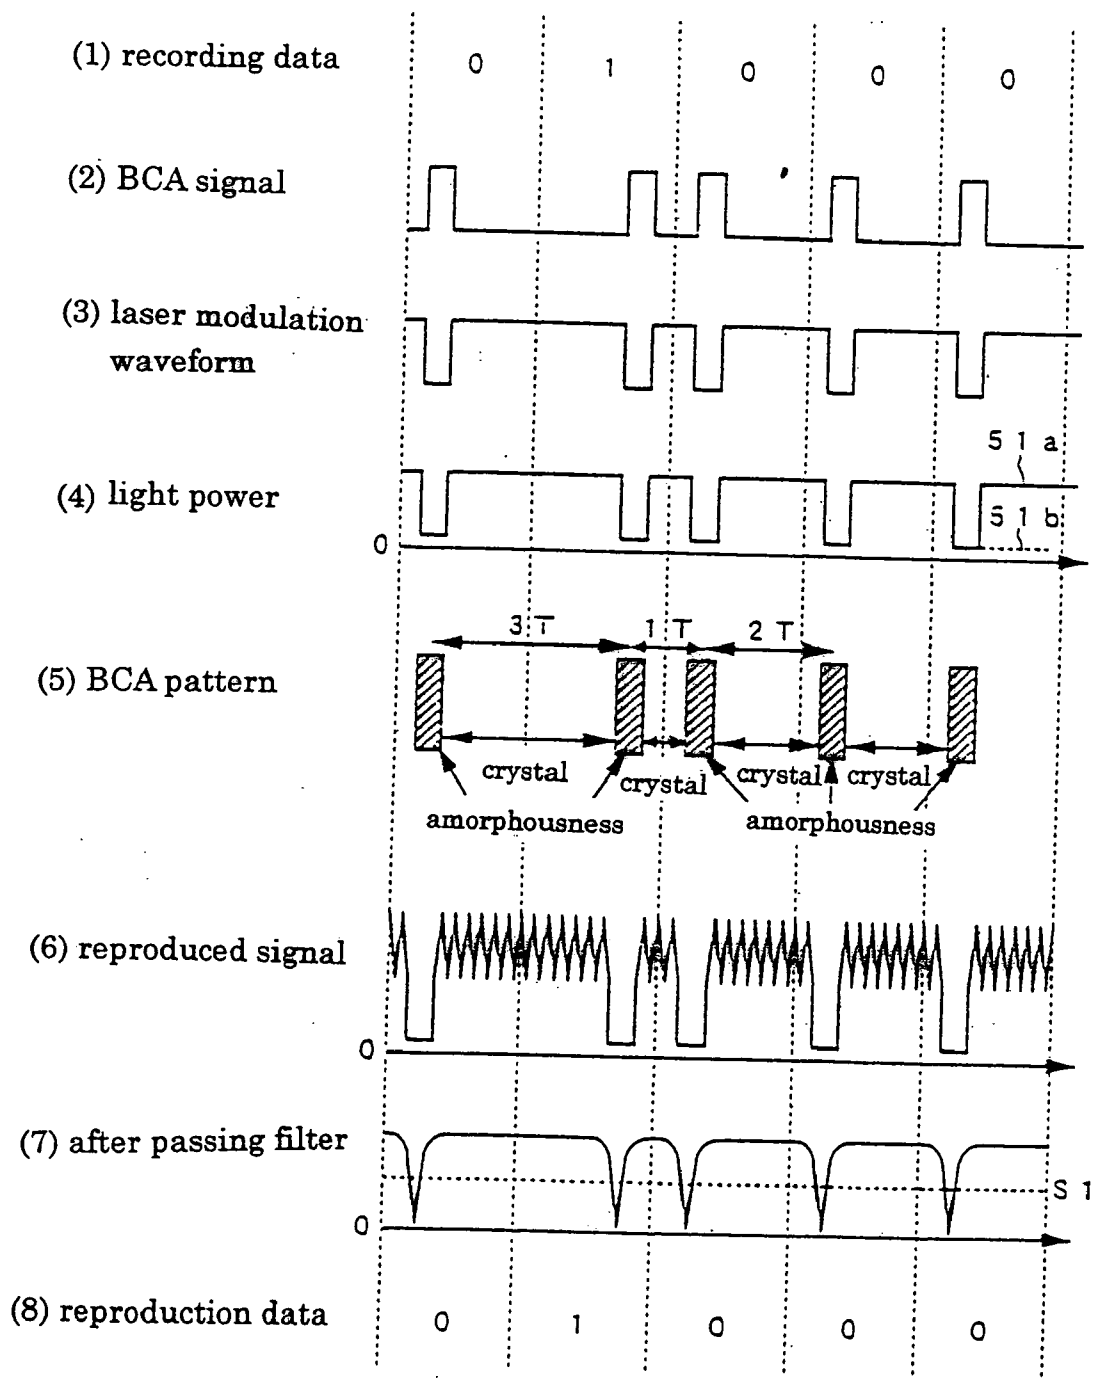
(1) recording data 0 1 0 0 0

(2) BCA signal

(3) laser modulation waveform

(4) light power

51a

51b

0

(5) BCA pattern

3T 1T 2T

crystal crystal crystal crystal

amorphousness amorphousness

(6) reproduced signal

0

(7) after passing filter

S1

0

(8) reproduction data 0 1 0 0 0